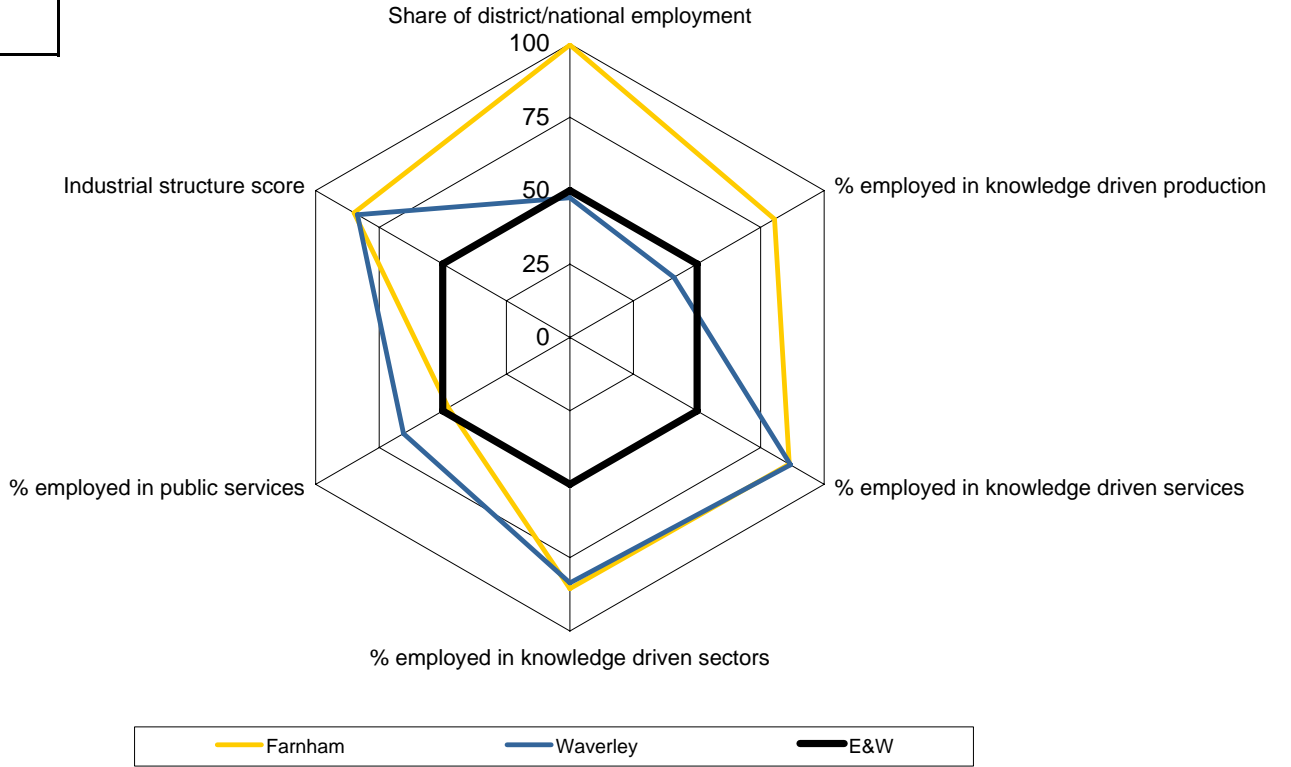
Share of district/national employment

100

75

50

25

0

% employed in knowledge driven production

% employed in knowledge driven services

% employed in knowledge driven sectors

% employed in public services

Industrial structure score

Farnham
Waverley
E&W